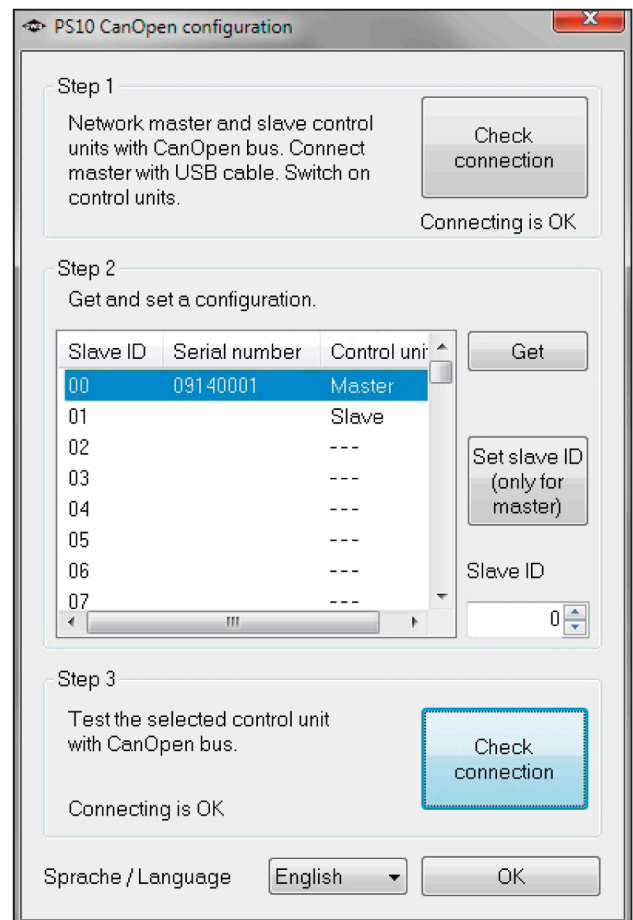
PS10 CanOpen configuration

Step 1

Network master and slave control units with CanOpen bus. Connect master with USB cable. Switch on control units.

Check connection

Connecting is OK

Step 2

Get and set a configuration.

| Slave ID | Serial number | Control unit |
|---|---|---|
| 00 | 09140001 | Master |
| 01 | | Slave |
| 02 | | --- |
| 03 | | --- |
| 04 | | --- |
| 05 | | --- |
| 06 | | --- |
| 07 | | --- |

Get

Set slave ID (only for master)

Slave ID

0

Step 3

Test the selected control unit with CanOpen bus.

Check connection

Connecting is OK

Sprache / Language

English

OK